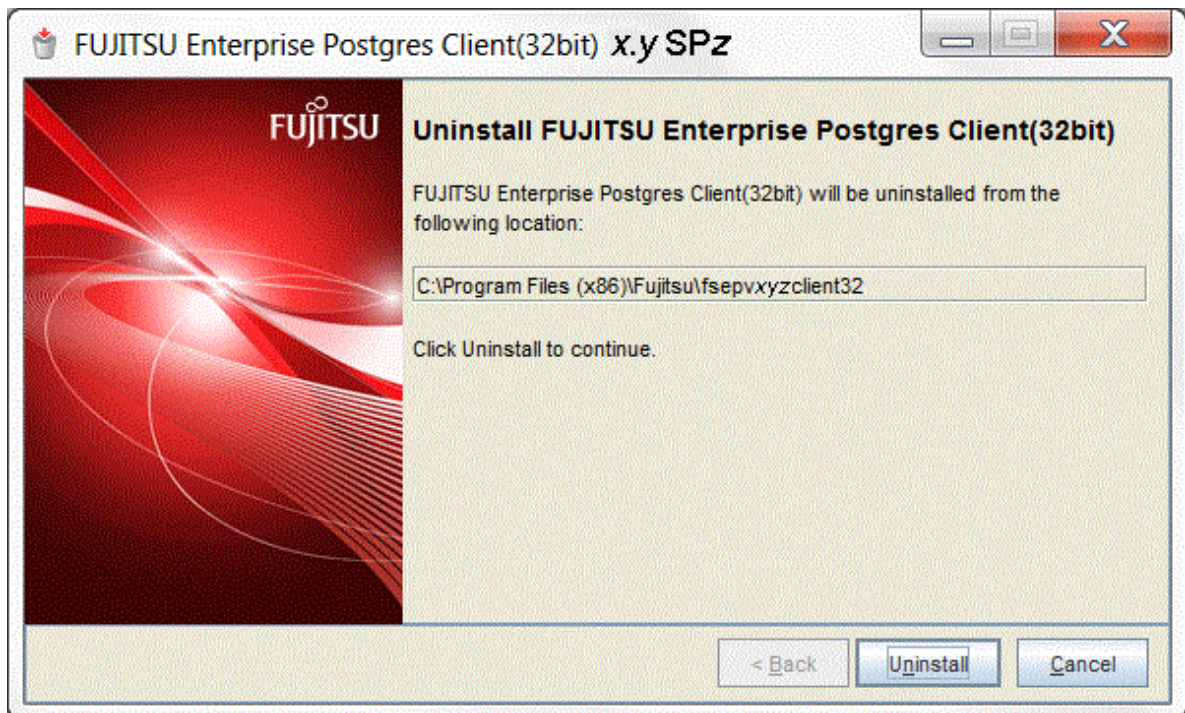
FUJITSU Enterprise Postgres Client(32bit) x.y SPz

FUJITSU

Uninstall FUJITSU Enterprise Postgres Client(32bit)

FUJITSU Enterprise Postgres Client(32bit) will be uninstalled from the following location:

C:\Program Files (x86)\Fujitsu\fsepvxyzclient32

Click Uninstall to continue.

< Back

Uninstall

Cancel